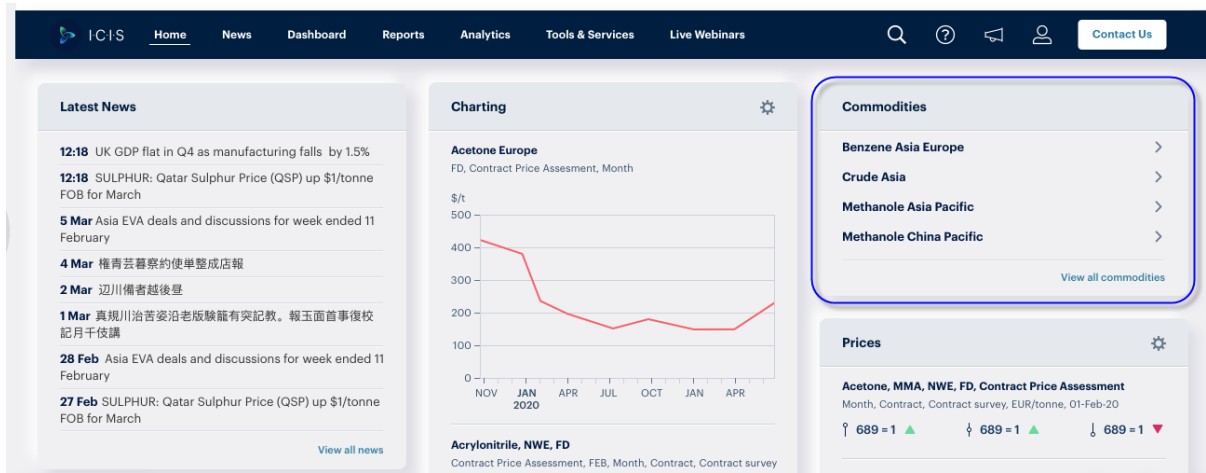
ICIS Home News Dashboard Reports Analytics Tools & Services Live Webinars Contact Us

Latest News

12:18 UK GDP flat in Q4 as manufacturing falls by 1.5%

12:18 SULPHUR: Qatar Sulphur Price (QSP) up $1/tonne FOB for March

5 Mar Asia EVA deals and discussions for week ended 11 February

4 Mar 権青芸暮察約使単整成店報

2 Mar 辺川備者越後昼

1 Mar 真規川治苦姿沿老版験籠有突記教。報玉面首事復校記月千伎講

28 Feb Asia EVA deals and discussions for week ended 11 February

27 Feb SULPHUR: Qatar Sulphur Price (QSP) up $1/tonne FOB for March

View all news

Charting

Acetone Europe

FD, Contract Price Assesment, Month

$/t

500
400
300
200
100
0

NOV JAN 2020 APR JUL OCT JAN APR

Acrylonitrile, NWE, FD

Contract Price Assessment, FEB, Month, Contract, Contract survey

Commodities

Benzene Asia Europe

Crude Asia

Methanole Asia Pacific

Methanole China Pacific

View all commodities

Prices

Acetone, MMA, NWE, FD, Contract Price Assessment

Month, Contract, Contract survey, EUR/tonne, 01-Feb-20

689 = 1 689 = 1 689 = 1